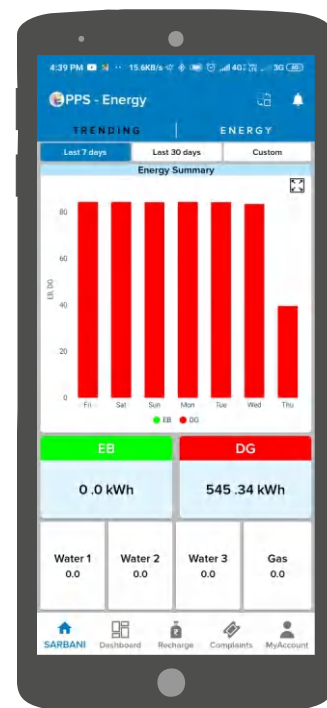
4:39 PM 15.6KB/s 3G

PPS - Energy

TRENDING | ENERGY

Last 7 days | Last 30 days | Custom

Energy Summary

80

60

40

20

0

EB, DG

Fri Sat Sun Mon Tue Wed Thu

EB DG

EB

0 .0 kWh

DG

545 .34 kWh

Water 1
0.0

Water 2
0.0

Water 3
0.0

Gas
0.0

SARBANI Dashboard Recharge Complaints MyAccount